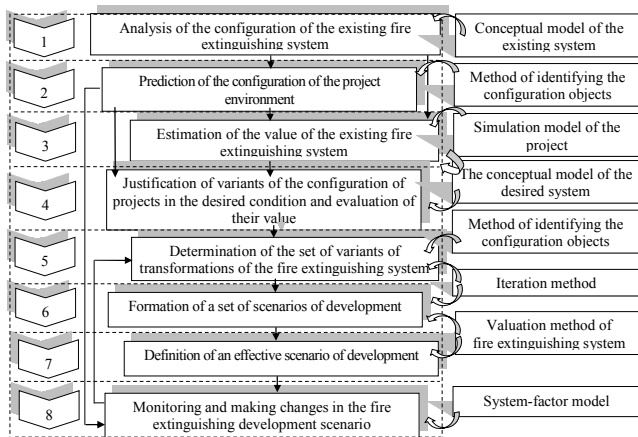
1
Analysis of the configuration of the existing fire extinguishing system
Conceptual model of the existing system

2
Prediction of the configuration of the project environment
Method of identifying the configuration objects

3
Estimation of the value of the existing fire extinguishing system
Simulation model of the project

4
Justification of variants of the configuration of projects in the desired condition and evaluation of their value
The conceptual model of the desired system

5
Determination of the set of variants of transformations of the fire extinguishing system
Method of identifying the configuration objects

6
Formation of a set of scenarios of development
Iteration method

7
Definition of an effective scenario of development
Valuation method of fire extinguishing system

8
Monitoring and making changes in the fire extinguishing development scenario
System-factor model